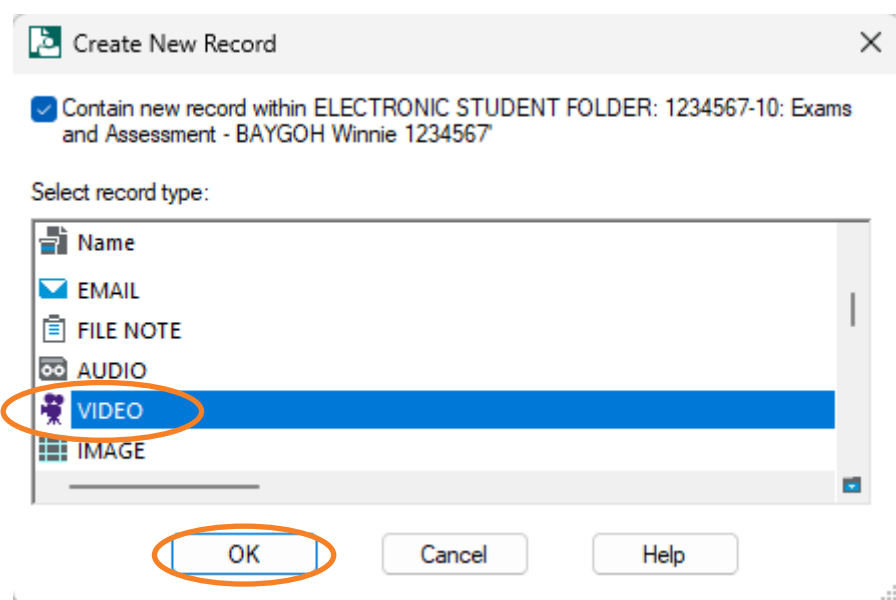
Create New Record

Contain new record within ELECTRONIC STUDENT FOLDER: 1234567-10: Exams and Assessment - BAYGOH Winnie 1234567'

Select record type:

Name

EMAIL

FILE NOTE

AUDIO

VIDEO

IMAGE

OK

Cancel

Help